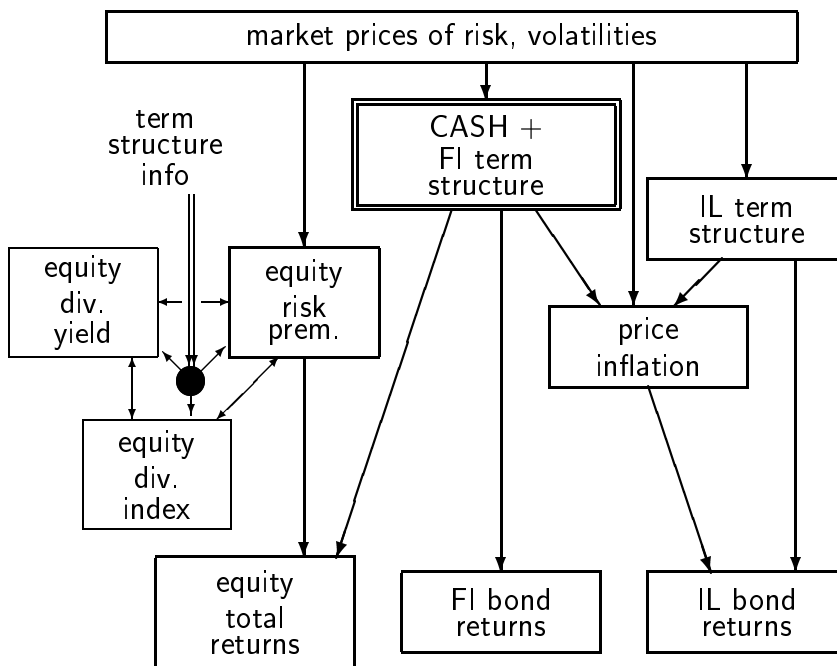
market prices of risk, volatilities

term structure info

CASH + FI term structure

IL term structure

equity div. yield

equity risk prem.

price inflation

equity div. index

equity total returns

FI bond returns

IL bond returns